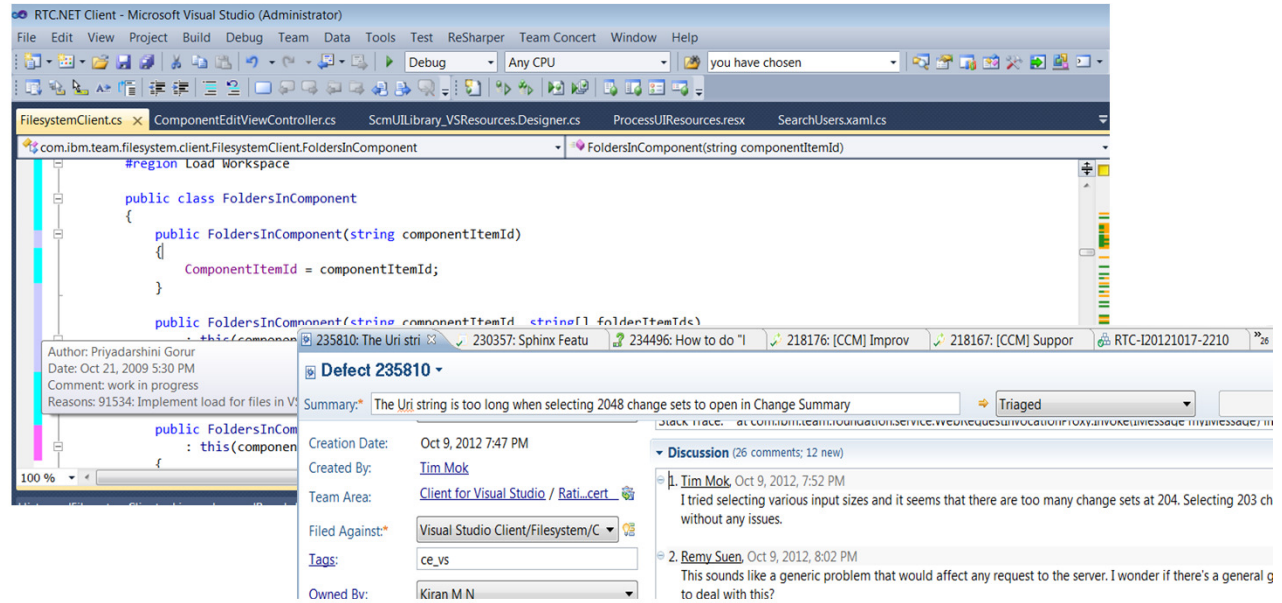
RTC.NET Client - Microsoft Visual Studio (Administrator)

File Edit View Project Build Debug Team Data Tools Test ReSharper Team Concert Window Help

Debug Any CPU you have chosen

FilesystemClient.cs × ComponentEditViewController.cs ScmUILibrary_VSResources.Designer.cs ProcessUIResources.resx SearchUsers.xaml.cs

com.ibm.team.filesystem.client.FilesystemClient.FoldersInComponent FoldersInComponent(string componentItemId)

#region Load Workspace

public class FoldersInComponent
{
public FoldersInComponent(string componentItemId)
{
ComponentItemId = componentItemId;
}

public FoldersInComponent(string componentItemId, string[] folderItemIds)
: this(componen

Author: Priyadarshini Gorur
Date: Oct 21, 2009 5:30 PM
Comment: work in progress
Reasons: 91534: Implement load for files in VS

public FoldersInCom
: this(componen
{

100 %

235810: The Uri stri × 230357: Sphinx Featu 234496: How to do "I 218176: [CCM] Improv 218167: [CCM] Suppor RTC-I20121017-2210 »26

Defect 235810

Summary:* The Uri string is too long when selecting 2048 change sets to open in Change Summary Triaged

Creation Date: Oct 9, 2012 7:47 PM
Created By: Tim Mok
Team Area: Client for Visual Studio / Rati...cert
Filed Against:* Visual Studio Client/Filesystem/C
Tags: ce_vs
Owned By: Kiran M N

Stack Trace: at com.ibm.team.foundation.service.WebRequestInvocationProxy.Invoke(IMessage myMessage) in

Discussion (26 comments; 12 new)

1. Tim Mok, Oct 9, 2012, 7:52 PM
I tried selecting various input sizes and it seems that there are too many change sets at 204. Selecting 203 ch without any issues.

2. Remy Suen, Oct 9, 2012, 8:02 PM
This sounds like a generic problem that would affect any request to the server. I wonder if there's a general g to deal with this?